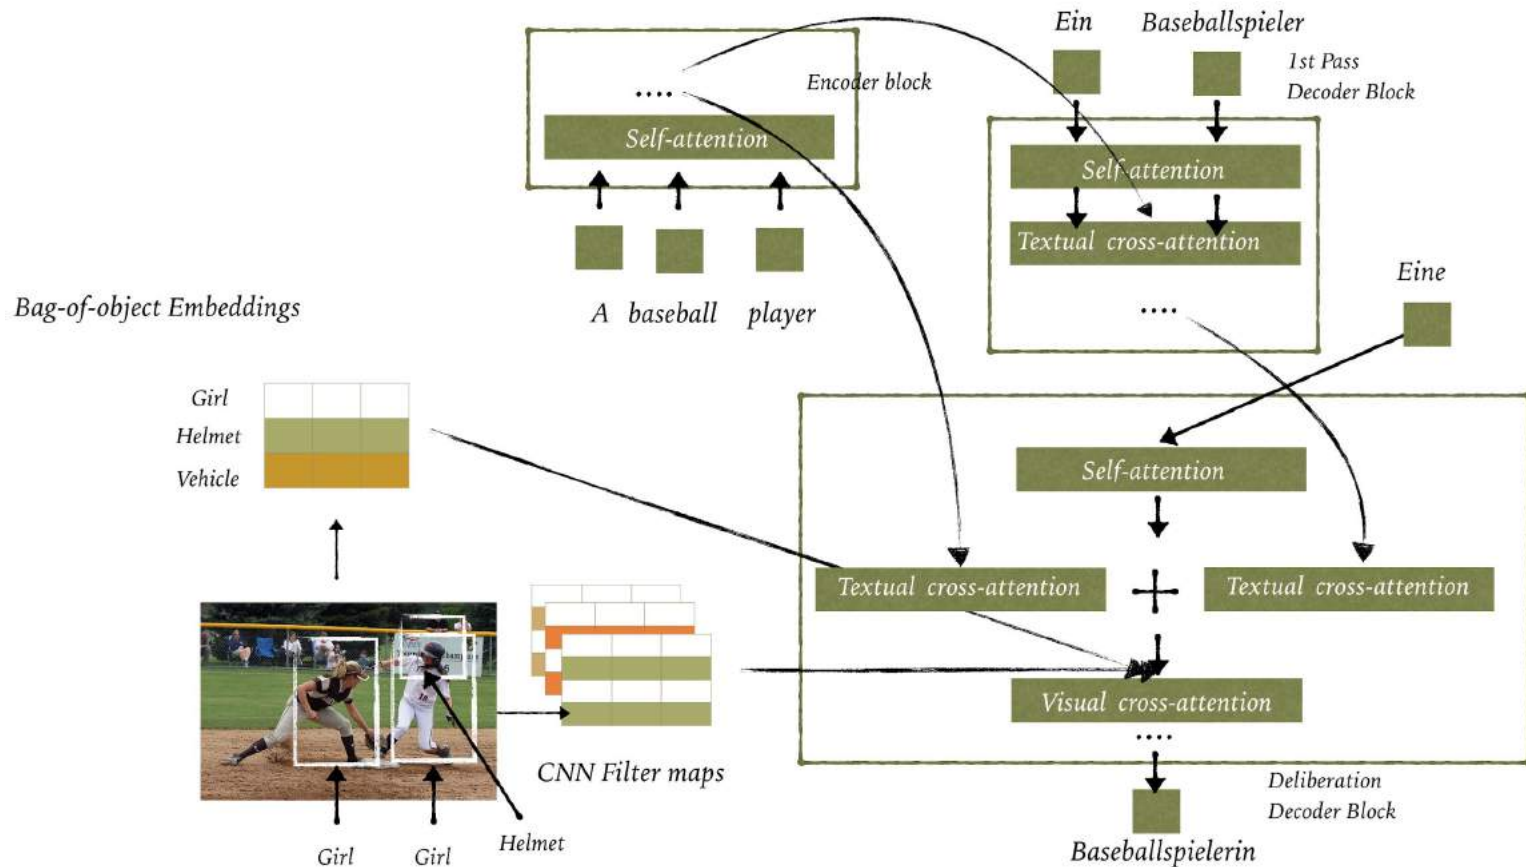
Ein Baseballspieler

1st Pass Decoder Block

Encoder block

....

Self-attention

Self-attention

Textual cross-attention

....

A baseball player

Eine

Bag-of-object Embeddings

Girl
Helmet
Vehicle

Self-attention

Textual cross-attention

Textual cross-attention

Visual cross-attention

....

CNN Filter maps

Deliberation Decoder Block

Girl Girl Helmet

Baseballspielerin